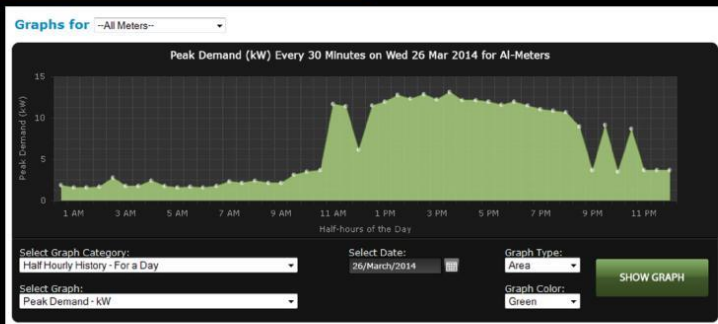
Graphs for --All Meters--

Peak Demand (kW) Every 30 Minutes on Wed 26 Mar 2014 for Al-Meters

Peak Demand (kW)

15
10
5
0

1 AM 3 AM 5 AM 7 AM 9 AM 11 AM 1 PM 3 PM 5 PM 7 PM 9 PM 11 PM

Half-hours of the Day

Select Graph Category:
Half Hourly History - For a Day

Select Date:
26/March/2014

Graph Type:
Area

SHOW GRAPH

Select Graph:
Peak Demand - kW

Graph Color:
Green